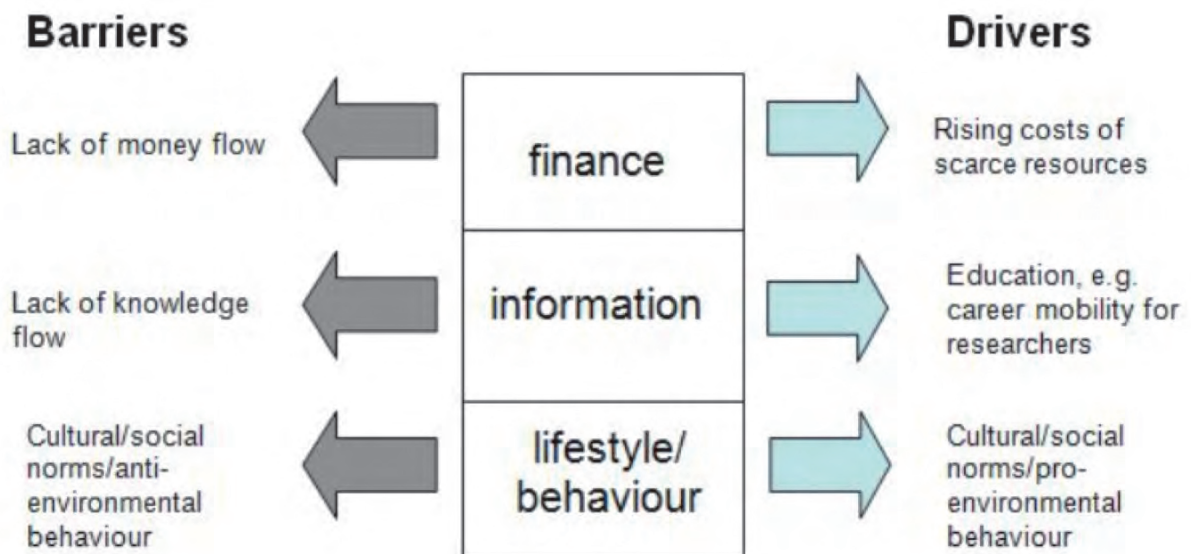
Barriers

Drivers

Lack of money flow

finance

Rising costs of scarce resources

Lack of knowledge flow

information

Education, e.g. career mobility for researchers

Cultural/social norms/anti-environmental behaviour

lifestyle/ behaviour

Cultural/social norms/pro-environmental behaviour